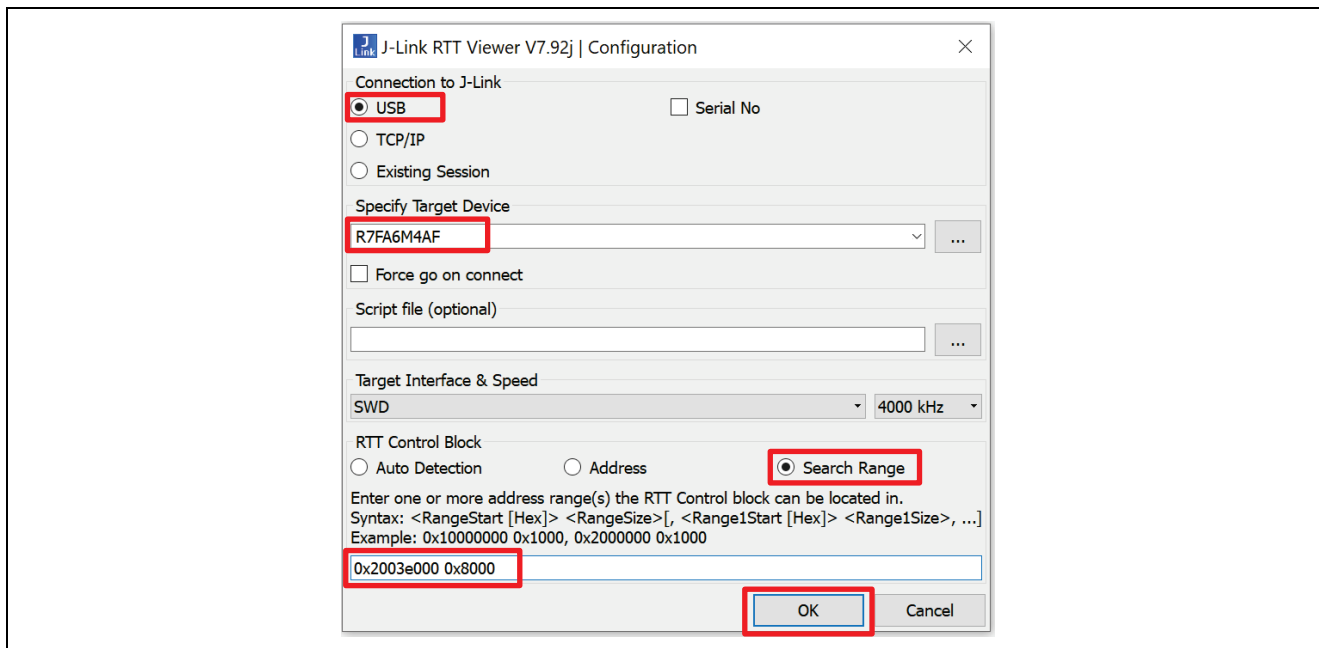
J Link J-Link RTT Viewer V7.92j | Configuration

×

Connection to J-Link

USB

Serial No

TCP/IP

Existing Session

Specify Target Device

R7FA6M4AF

...

Force go on connect

Script file (optional)

...

Target Interface & Speed

SWD

4000 kHz

RTT Control Block

Auto Detection

Address

Search Range

Enter one or more address range(s) the RTT Control block can be located in.
Syntax: <RangeStart [Hex]> <RangeSize>[, <Range1Start [Hex]> <Range1Size>, ...]
Example: 0x10000000 0x1000, 0x2000000 0x1000

0x2003e000 0x8000

OK

Cancel